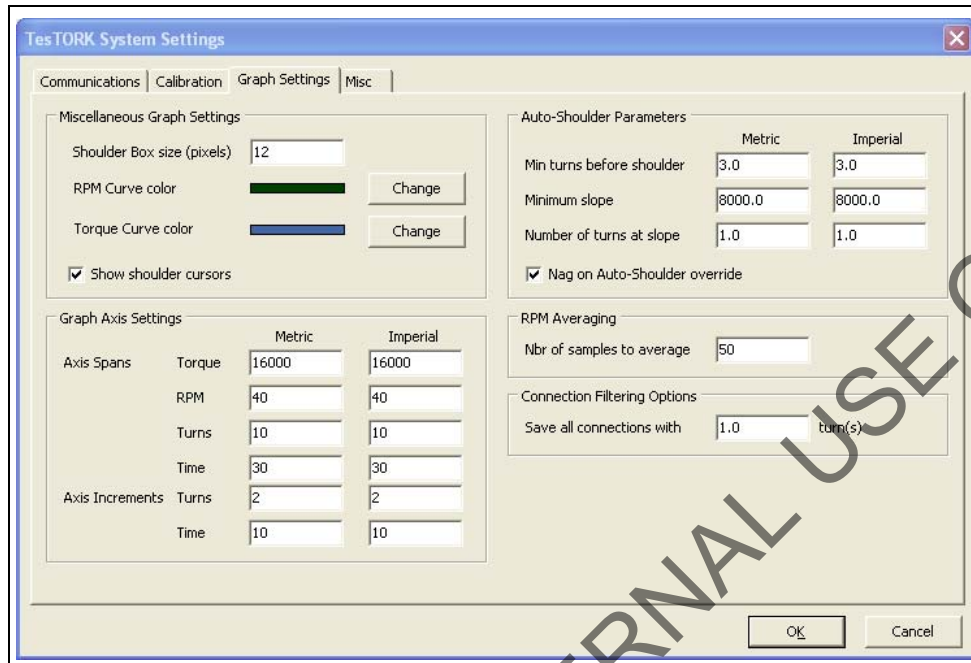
TesTORK System Settings

Communications | Calibration | Graph Settings | Misc

Miscellaneous Graph Settings

Shoulder Box size (pixels) 12

RPM Curve color Change

Torque Curve color Change

☑ Show shoulder cursors

Graph Axis Settings

| | | Metric | Imperial |
|---|---|---|---|
| Axis Spans | Torque | 16000 | 16000 |
| | RPM | 40 | 40 |
| | Turns | 10 | 10 |
| | Time | 30 | 30 |
| Axis Increments | Turns | 2 | 2 |
| | Time | 10 | 10 |

Auto-Shoulder Parameters

| | Metric | Imperial |
|---|---|---|
| Min turns before shoulder | 3.0 | 3.0 |
| Minimum slope | 8000.0 | 8000.0 |
| Number of turns at slope | 1.0 | 1.0 |

☑ Nag on Auto-Shoulder override

RPM Averaging

Nbr of samples to average 50

Connection Filtering Options

Save all connections with 1.0 turn(s)

OK Cancel

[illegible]RNAL USE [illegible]